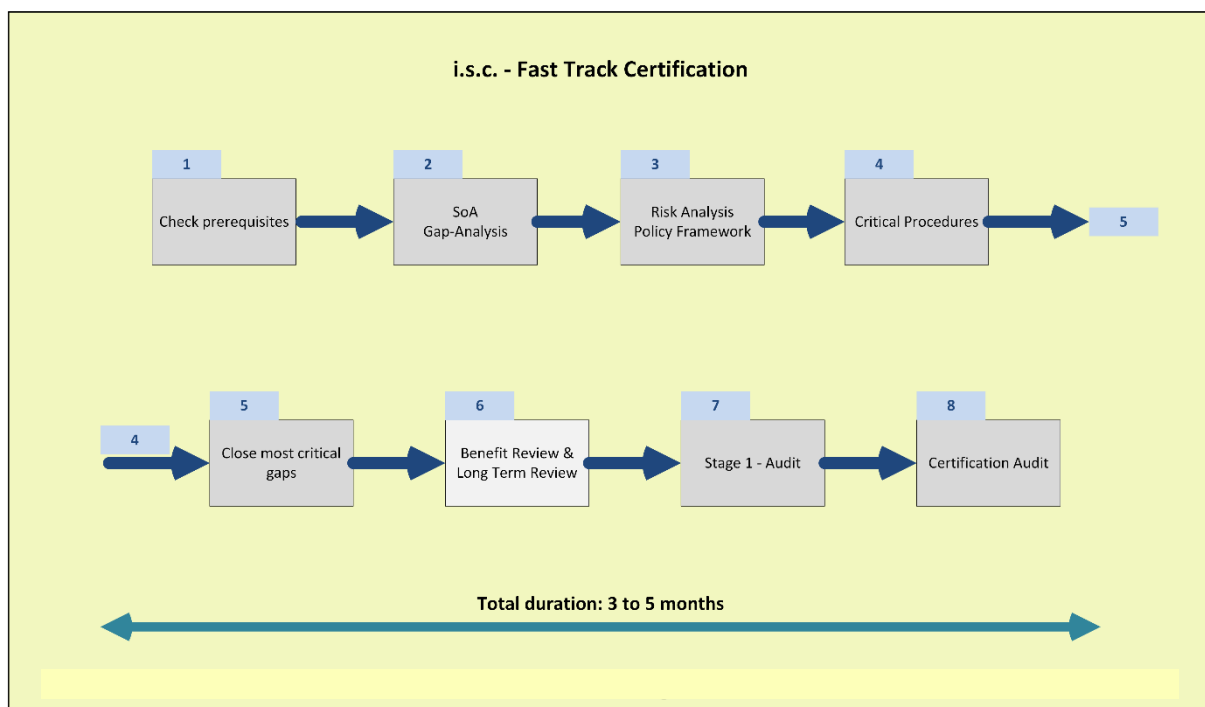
i.s.c. - Fast Track Certification

1
Check prerequisites

2
SoA
Gap-Analysis

3
Risk Analysis
Policy Framework

4
Critical Procedures

5

4

5
Close most critical gaps

6
Benefit Review & Long Term Review

7
Stage 1 - Audit

8
Certification Audit

Total duration: 3 to 5 months